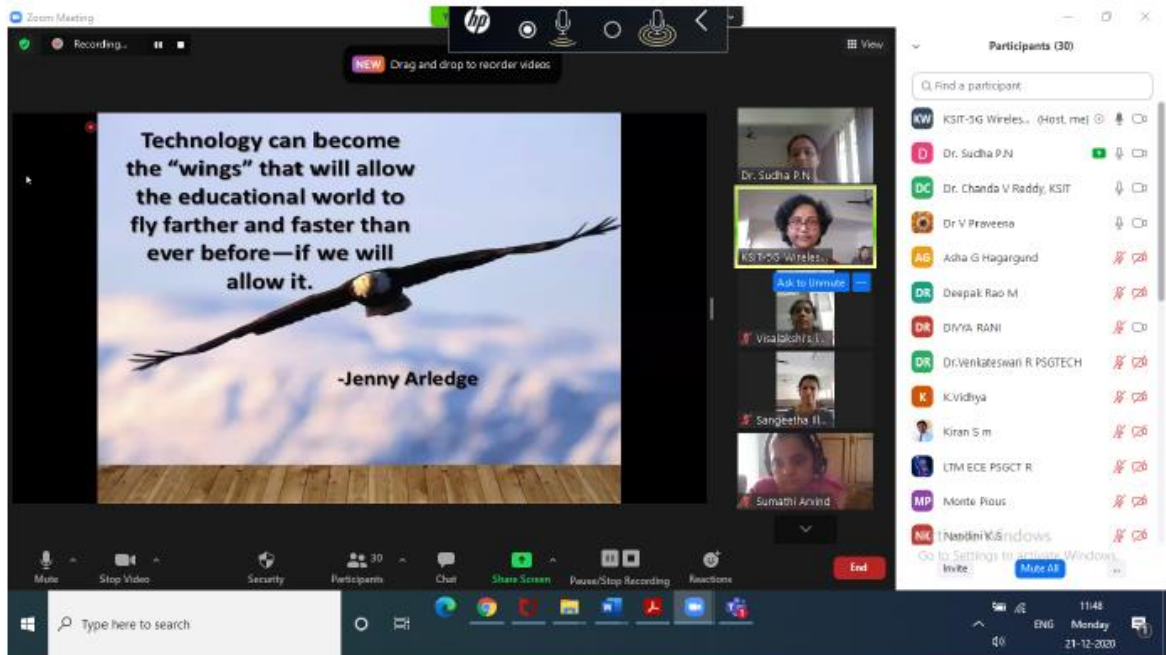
Zoom Meeting

Recording...

NEW Drag and drop to reorder videos

View

Technology can become the "wings" that will allow the educational world to fly farther and faster than ever before—if we will allow it.

-Jenny Arledge

Dr. Sudha P.N

KSIT-5G Wireles...

Ask to Unmute

Visalakshi's I...

Sangeetha R...

Sumathi Arvind

Participants (30)

Find a participant

KW KSIT-5G Wireles... (Host, me)

D Dr. Sudha P.N

DC Dr. Chanda V Raddy, KSIT

Dr V Praveena

AG Asha G Hagargund

DR Deepak Rao M

DR DIVYA RANI

DR Dr.Venkateswari R PSGTECH

K K.Vidhya

Kiran S m

LTM ECE PSGCT R

MP Monte Pious

NK Nandini K S

Activate Windows
Go to Settings to activate Windows.

Invite

Mute All

Mute

Stop Video

Security

30 Participants

Chat

Share Screen

Pause/Stop Recording

Reactions

End

Type here to search

ENG

11:48
Monday
21-12-2020